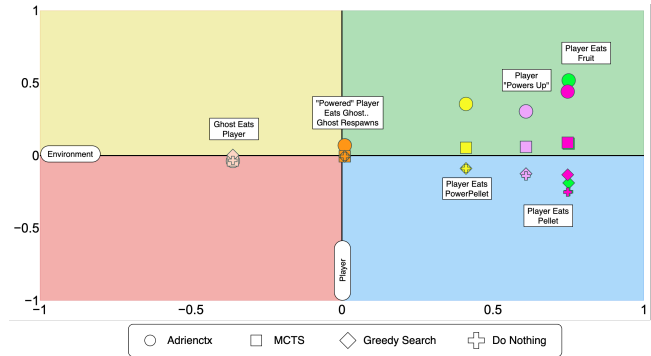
1

0.5

0

−0.5

−1

−1

−0.5

0

0.5

1

Environment

Player

Ghost Eats Player

"Powered" Player Eats Ghost.. Ghost Respawns

Player "Powers Up"

Player Eats Fruit

Player Eats PowerPellet

Player Eats Pellet

Adrienctx

MCTS

Greedy Search

Do Nothing